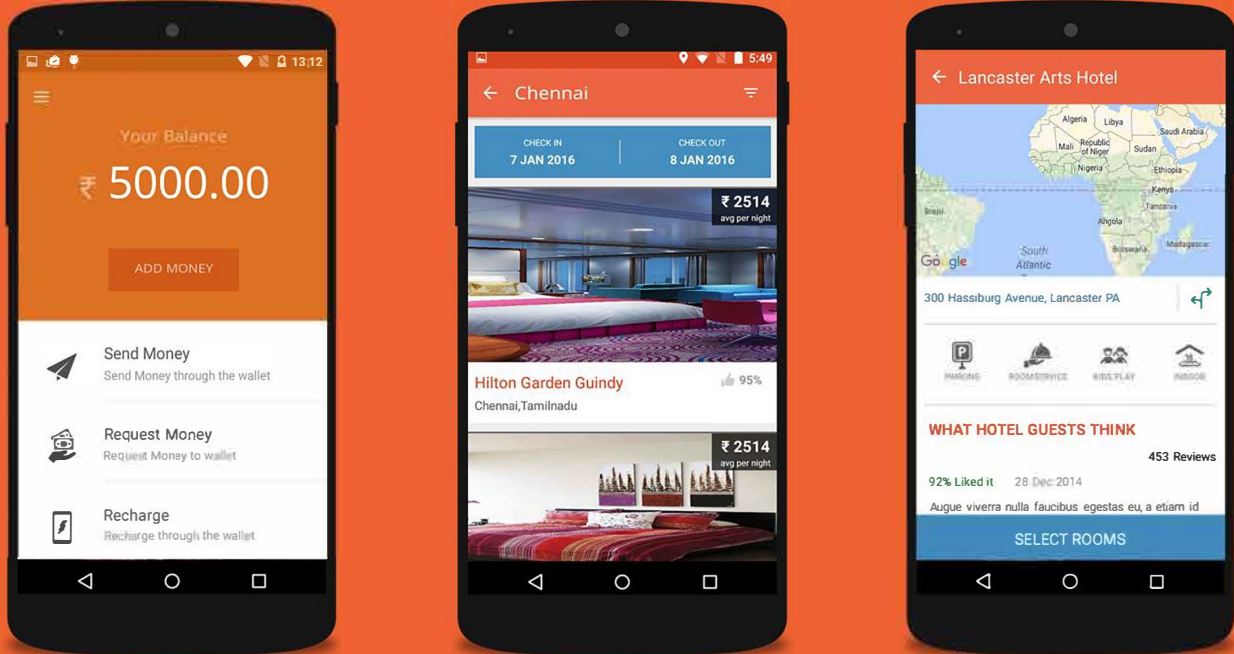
13:12

Your Balance

₹ 5000.00

ADD MONEY

Send Money
Send Money through the wallet

Request Money
Request Money to wallet

Recharge
Recharge through the wallet

5:49

Chennai

CHECK IN
7 JAN 2016

CHECK OUT
8 JAN 2016

₹ 2514
avg per night

Hilton Garden Guindy
95%
Chennai,Tamilnadu

₹ 2514
avg per night

Lancaster Arts Hotel

Algeria
Libya
Saudi Arabia
Mali
Republic of Niger
Sudan
Nigeria
Ethiopia
Kenya
Tanzania
Brazil
Angola
Botswana
Madagascar
South Atlantic
Google

300 Hassiburg Avenue, Lancaster PA

PARKING
ROOMSERVICE
KIDS PLAY
INDOOR

WHAT HOTEL GUESTS THINK

453 Reviews

92% Liked it
28 Dec 2014

Augue viverra nulla faucibus egestas eu, a etiam id

SELECT ROOMS